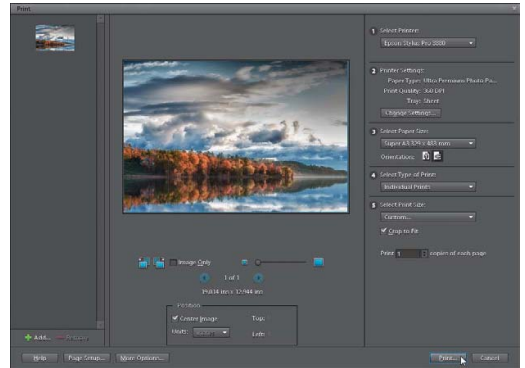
Print

1 Select Printer:
Epson Stylus Pro 3880

2 Printer Settings:
Paper Type: Ultra Premium Photo Pa...
Print Quality: 360 DPI
Tray: Sheet
Change Settings...

3 Select Paper Size:
Super A3 (329 x 483 mm)
Orientation:

4 Select Type of Print:
Individual Prints

5 Select Print Size:
Custom...
Crop to Fit

Print 1 copies of each page

Image Only

1 of 1

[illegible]

Position
Centre Image
Top:
Units: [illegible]
Left:

Add... Remove

Help
Page Setup...
More Options...
Print...
Cancel